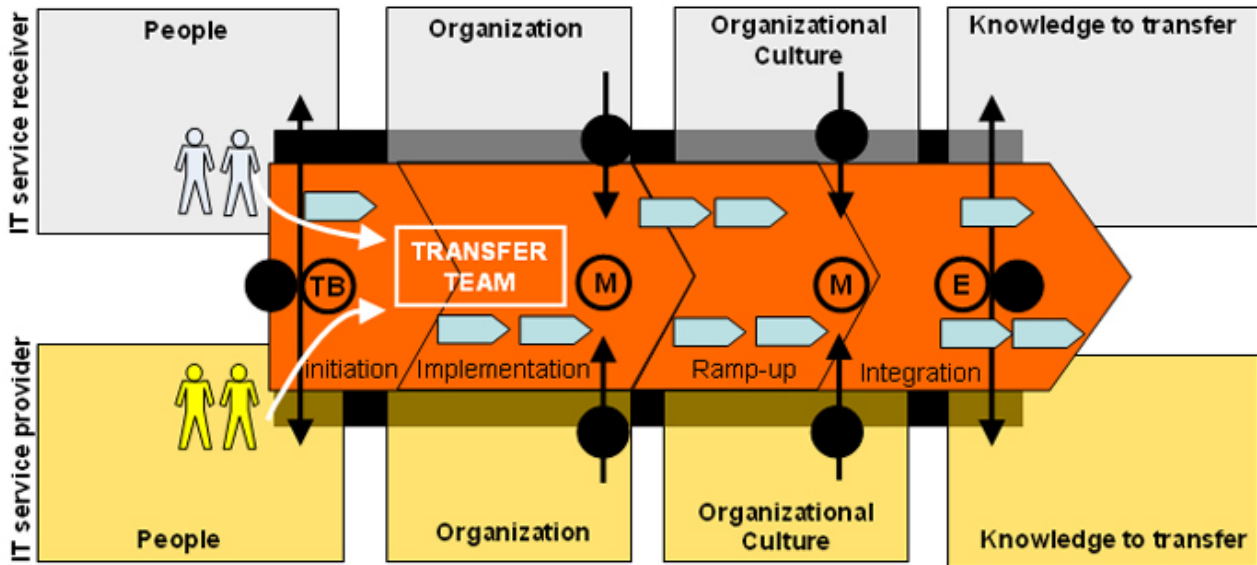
IT service receiver

People

Organization

Organizational Culture

Knowledge to transfer

TRANSFER TEAM

TB

M

M

E

Initiation

Implementation

Ramp-up

Integration

IT service provider

People

Organization

Organizational Culture

Knowledge to transfer